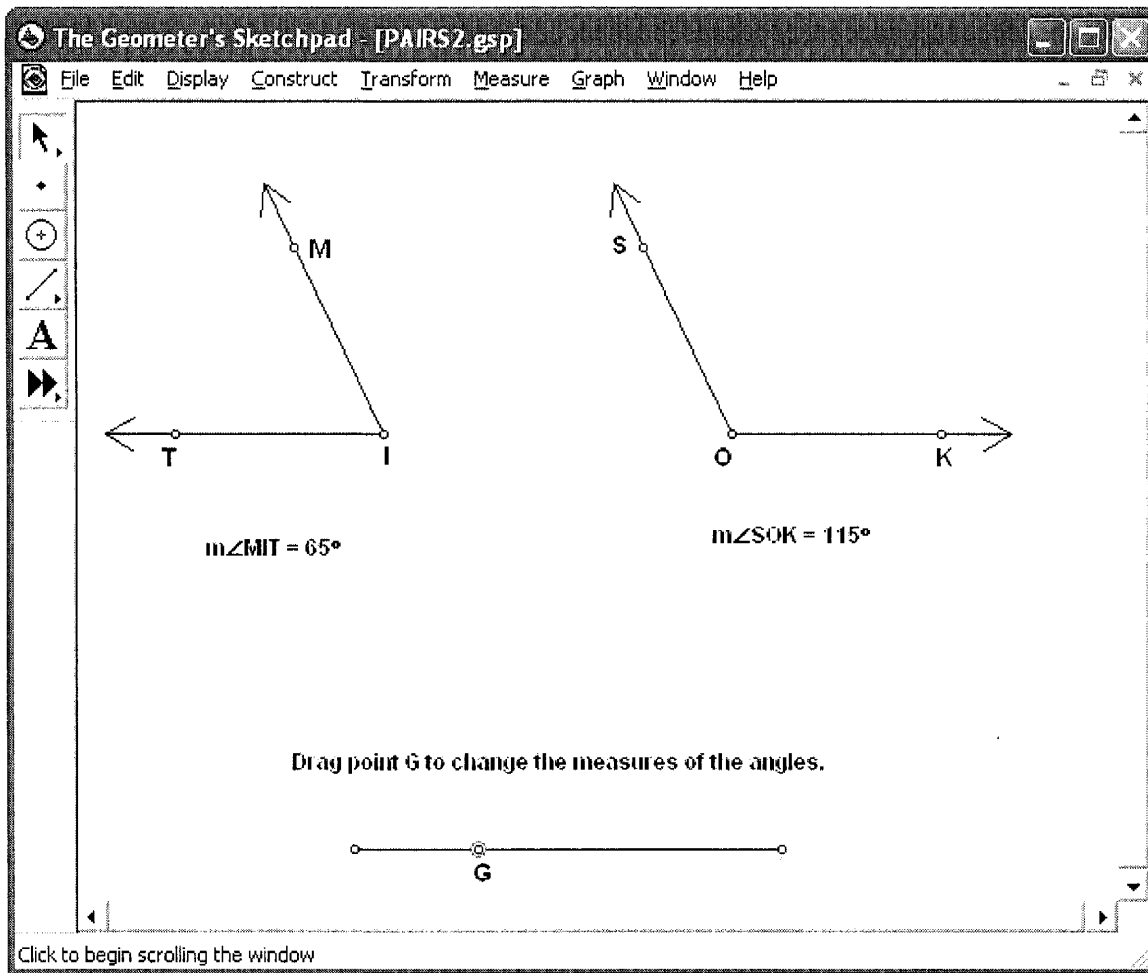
The Geometer's Sketchpad - [PAIRS2.gsp]

File Edit Display Construct Transform Measure Graph Window Help

A

M

S

T I

O K

m∠MIT = 65°

m∠SOK = 115°

Drag point G to change the measures of the angles.

G

Click to begin scrolling the window